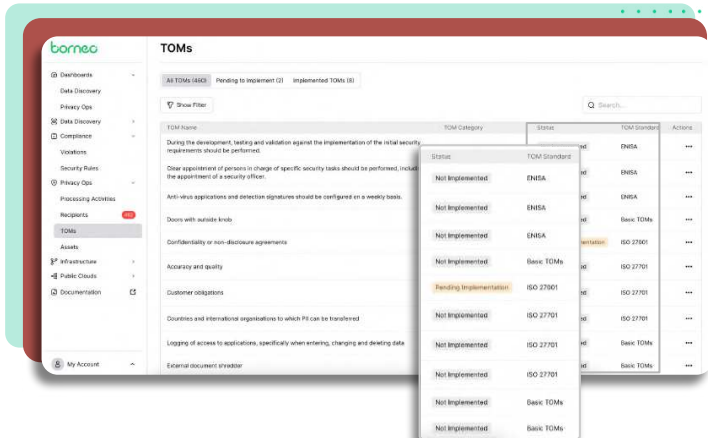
borneo

Dashboards
Data Discovery
Privacy Ops
Data Discovery
Compliance
Violations
Security Rules
Privacy Ops
Processing Activities
Recipients
TOMs
Assets
Infrastructure
Public Clouds
Documentation

My Account

TOMs

All TOMs (490) Pending to Implement (2) Implemented TOMs (6)

Show Filter

Search...

| TOM Name | TOM Category | Status | TOM Standard | Actions |
|---|---|---|---|---|
| During the development, testing and validation against the implementation of the initial security requirements should be performed. | | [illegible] | ENISA | ... |
| Clear appointment of persons in charge of specific security tasks should be performed, includi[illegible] the appointment of a security officer. | | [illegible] | ENISA | ... |
| Anti-virus applications and detection signatures should be configured on a weekly basis. | | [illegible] | ENISA | ... |
| Doors with outside knob | | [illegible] | Basic TOMs | ... |
| Confidentiality or non-disclosure agreements | | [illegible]mentation | ISO 27001 | ... |
| Accuracy and quality | | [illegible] | ISO 27701 | ... |
| Customer obligations | | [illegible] | ISO 27701 | ... |
| Countries and international organizations to which PII can be transferred | | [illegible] | ISO 27701 | ... |
| Logging of access to applications, specifically when entering, changing and deleting data | | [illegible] | Basic TOMs | ... |
| External document shredder | | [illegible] | Basic TOMs | ... |

| Status | TOM Standard |
|---|---|
| Not Implemented | ENISA |
| Not Implemented | ENISA |
| Not Implemented | ENISA |
| Not Implemented | Basic TOMs |
| Pending Implementation | ISO 27001 |
| Not Implemented | ISO 27701 |
| Not Implemented | ISO 27701 |
| Not Implemented | ISO 27701 |
| Not Implemented | Basic TOMs |
| Not Implemented | Basic TOMs |